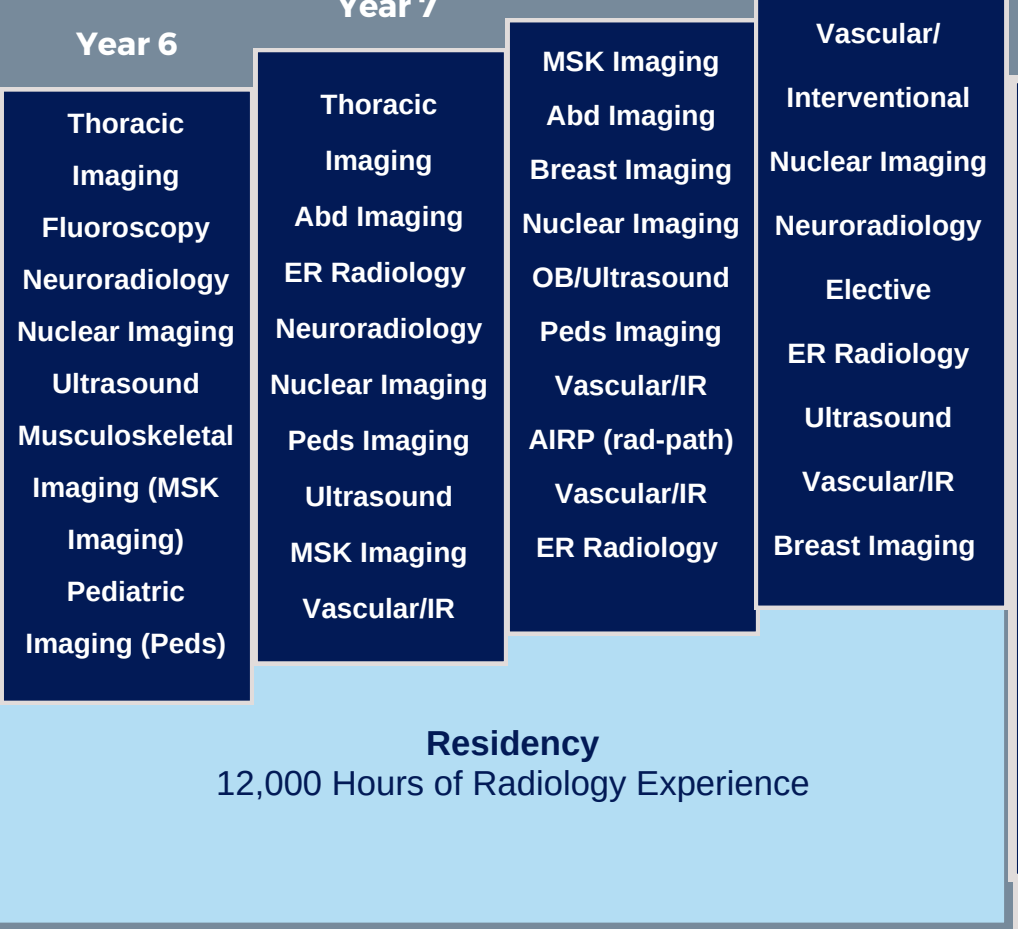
Year 6

Thoracic Imaging
Fluoroscopy
Neuroradiology
Nuclear Imaging
Ultrasound
Musculoskeletal Imaging (MSK Imaging)
Pediatric Imaging (Peds)

Year 7

Thoracic Imaging
Abd Imaging
ER Radiology
Neuroradiology
Nuclear Imaging
Peds Imaging
Ultrasound
MSK Imaging
Vascular/IR

MSK Imaging
Abd Imaging
Breast Imaging
Nuclear Imaging
OB/Ultrasound
Peds Imaging
Vascular/IR
AIRP (rad-path)
Vascular/IR
ER Radiology

Vascular/ Interventional
Nuclear Imaging
Neuroradiology
Elective
ER Radiology
Ultrasound
Vascular/IR
Breast Imaging

Residency
12,000 Hours of Radiology Experience